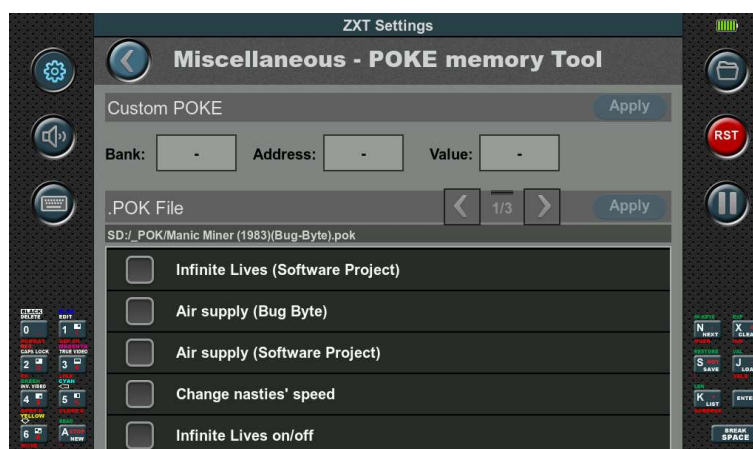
ZXT Settings

Miscellaneous - POKE memory Tool

Custom POKE

Apply

Bank: -

Address: -

Value: -

.POK File

1/3

Apply

SD:/_POK/Manic Miner (1983)(Bug-Byte).pok

Infinite Lives (Software Project)

Air supply (Bug Byte)

Air supply (Software Project)

Change nasties' speed

Infinite Lives on/off

RST

BLACK DELETE 0
EDIT 1
CAPS LOCK 2
TRUE VIDEO 3
INV. VIDEO 4
CYAN 5
YELLOW 6
A NEW

N NEXT
X CLEAR
S SAVE
J LOAD
K LIST
ENTER
BREAK SPACE